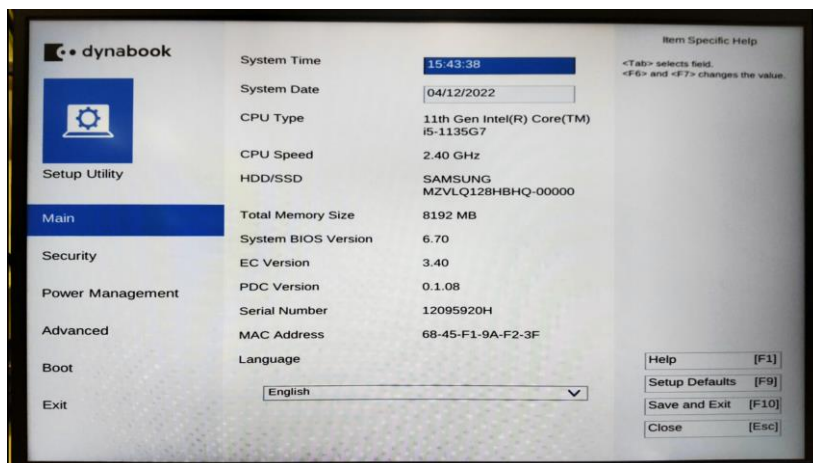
dynabook

Setup Utility

Main

Security

Power Management

Advanced

Boot

Exit

| System Time | 15:43:38 |
|---|---|
| System Date | 04/12/2022 |
| CPU Type | 11th Gen Intel(R) Core(TM) i5-1135G7 |
| CPU Speed | 2.40 GHz |
| HDD/SSD | SAMSUNG MZVLQ128HBHQ-00000 |
| Total Memory Size | 8192 MB |
| System BIOS Version | 6.70 |
| EC Version | 3.40 |
| PDC Version | 0.1.08 |
| Serial Number | 12095920H |
| MAC Address | 68-45-F1-9A-F2-3F |

Language

English

Item Specific Help

<Tab> selects field.
<F6> and <F7> changes the value.

Help [F1]

Setup Defaults [F9]

Save and Exit [F10]

Close [Esc]